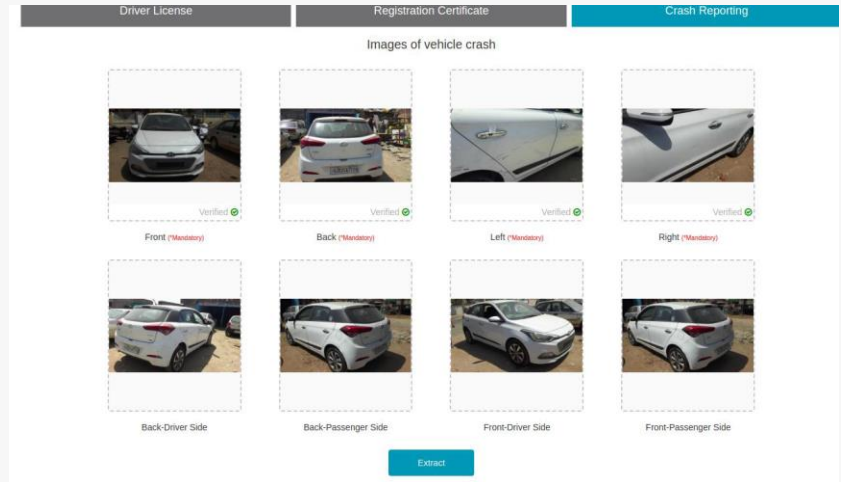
Driver License | Registration Certificate | Crash Reporting

Images of vehicle crash

Verified
Front (*Mandatory)

Verified
Back (*Mandatory)

Verified
Left (*Mandatory)

Verified
Right (*Mandatory)

Back-Driver Side

Back-Passenger Side

Front-Driver Side

Front-Passenger Side

Extract